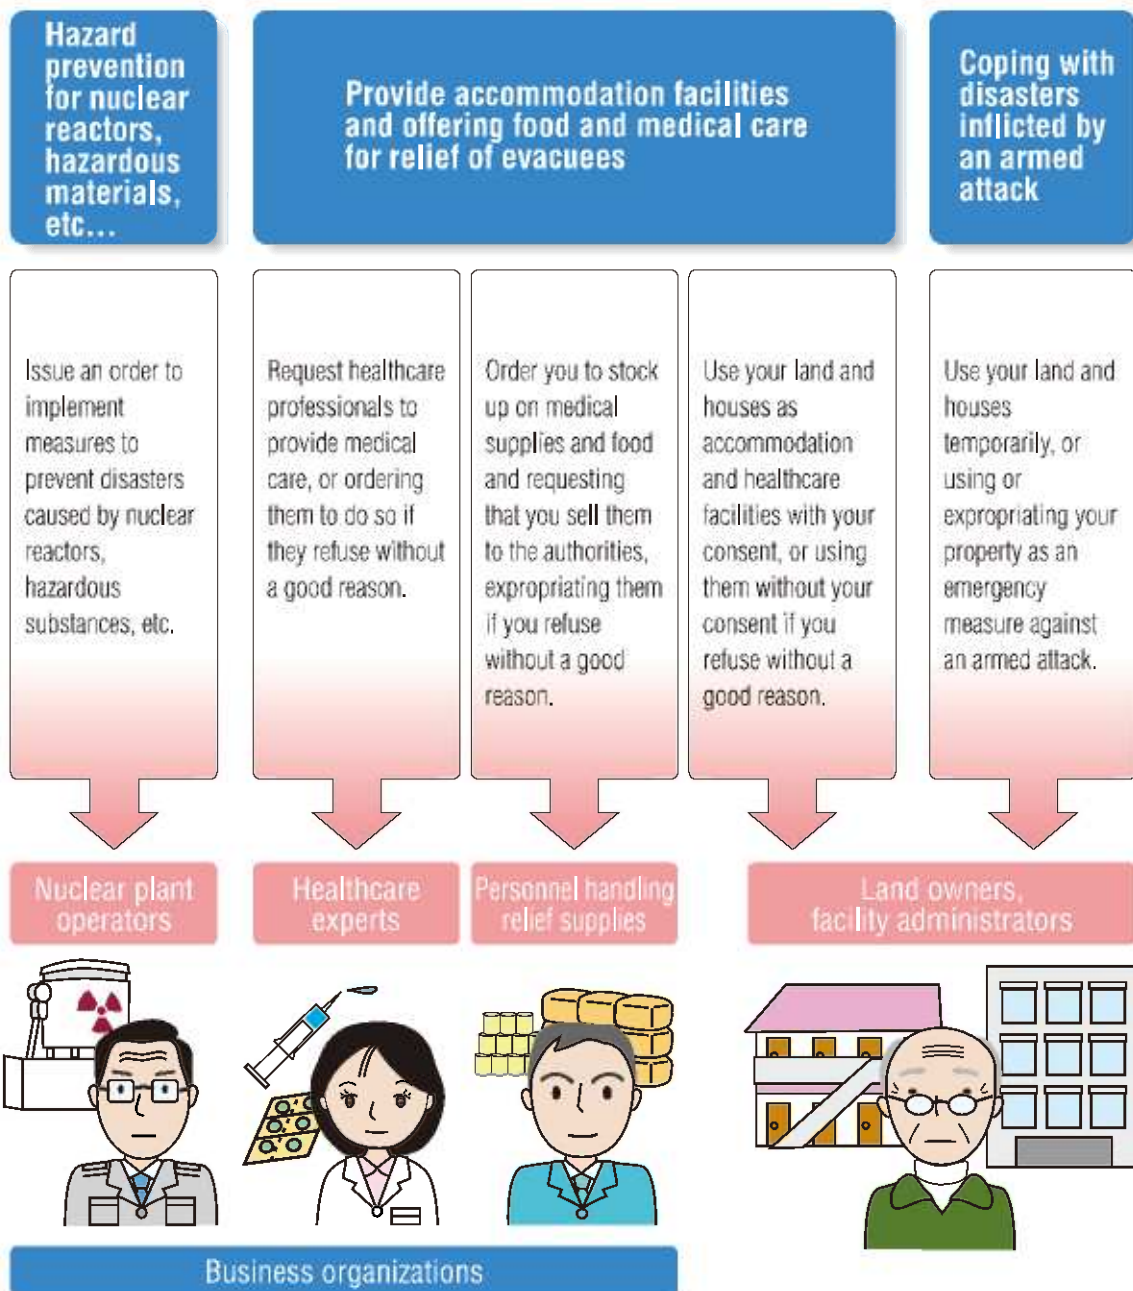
Hazard prevention for nuclear reactors, hazardous materials, etc...

Provide accommodation facilities and offering food and medical care for relief of evacuees

Coping with disasters inflicted by an armed attack

Issue an order to implement measures to prevent disasters caused by nuclear reactors, hazardous substances, etc.

Request healthcare professionals to provide medical care, or ordering them to do so if they refuse without a good reason.

Order you to stock up on medical supplies and food and requesting that you sell them to the authorities, expropriating them if you refuse without a good reason.

Use your land and houses as accommodation and healthcare facilities with your consent, or using them without your consent if you refuse without a good reason.

Use your land and houses temporarily, or using or expropriating your property as an emergency measure against an armed attack.

Nuclear plant operators

Healthcare experts

Personnel handling relief supplies

Land owners, facility administrators

Business organizations